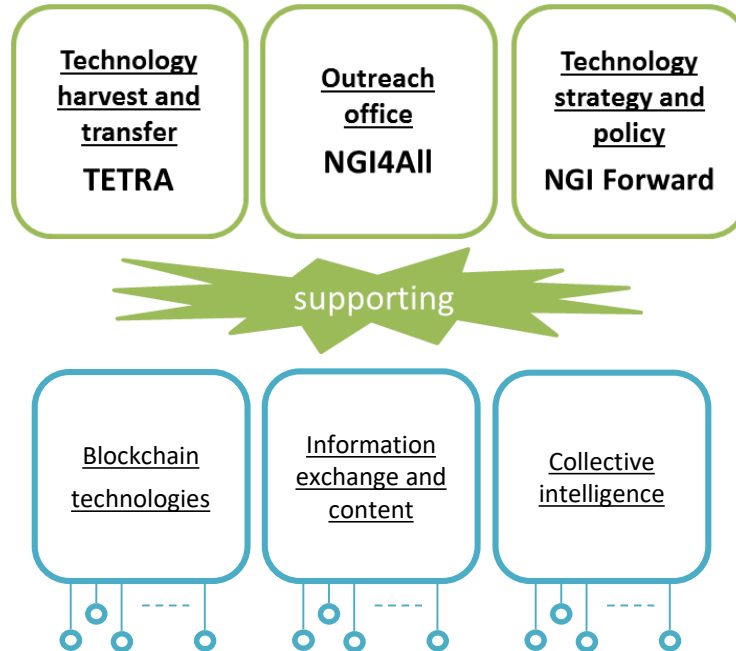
Technology harvest and transfer
TETRA

Outreach office
NGI4All

Technology strategy and policy
NGI Forward

supporting

Blockchain technologies

Information exchange and content

Collective intelligence